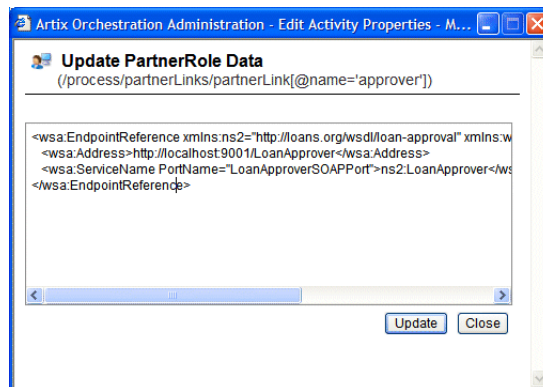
Artix Orchestration Administration - Edit Activity Properties - M...

Update PartnerRole Data
(/process/partnerLinks/partnerLink[@name='approver'])

<wsa:EndpointReference xmlns:ns2="http://loans.org/wsdl/loan-approval" xmlns:w
<wsa:Address>http://localhost:9001/LoanApprover</wsa:Address>
<wsa:ServiceName PortName="LoanApproverSOAPPort">ns2:LoanApprover</ws
</wsa:EndpointReference>

Update Close